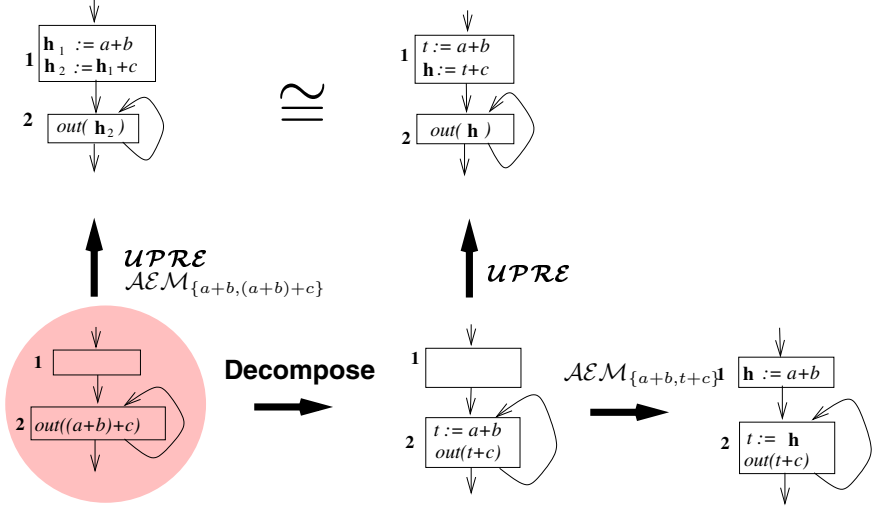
1 $\mathbf{h}_1 := a+b$
$\mathbf{h}_2 := \mathbf{h}_1+c$

2 $out(\mathbf{h}_2)$

$\cong$

1 $t := a+b$
$\mathbf{h} := t+c$

2 $out(\mathbf{h})$

$\mathcal{UPRE}$
$\mathcal{AEM}_{\{a+b,(a+b)+c\}}$

$\mathcal{UPRE}$

1

2 $out((a+b)+c)$

Decompose

1

2 $t := a+b$
$out(t+c)$

$\mathcal{AEM}_{\{a+b,t+c\}}$

1 $\mathbf{h} := a+b$

2 $t := \mathbf{h}$
$out(t+c)$